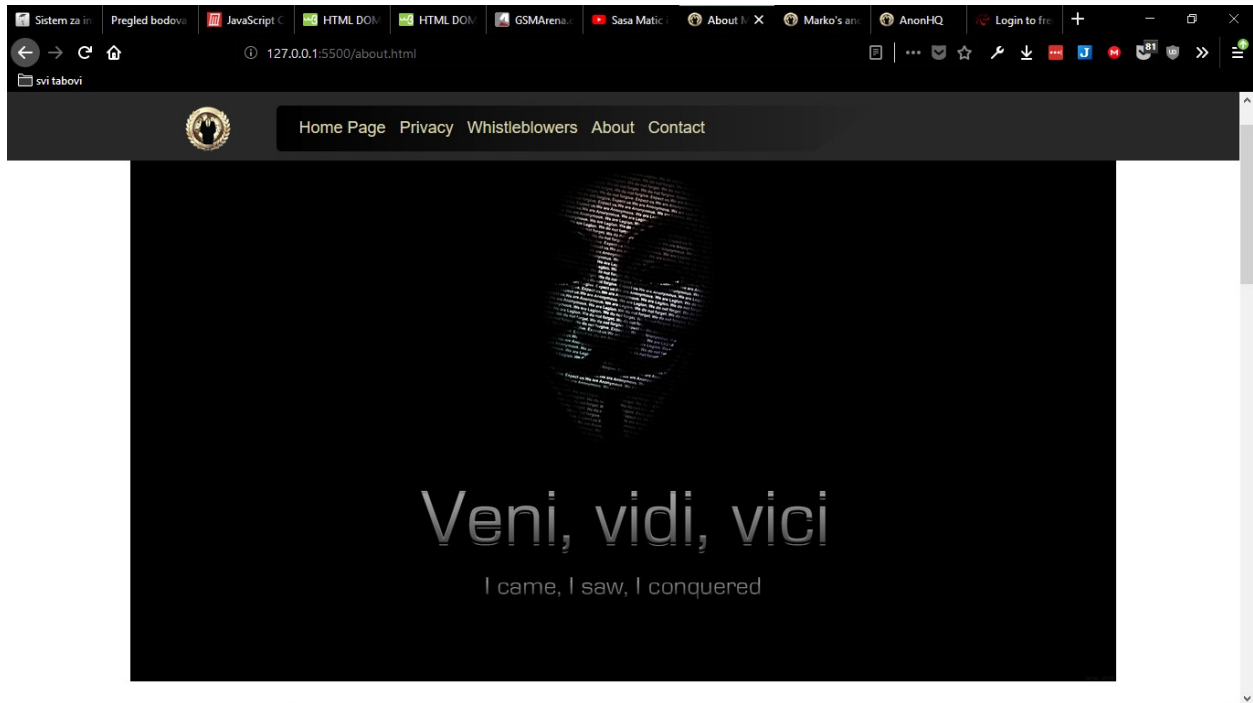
Sistem za in | Pregled bodova | JavaScript C | HTML DOM | HTML DOM | GSMArena. | Sasa Matic | About M × | Marko's an | AnonHQ | Login to fre | +

127.0.0.1:5500/about.html

81

svi tabovi

Home Page Privacy Whistleblowers About Contact

Veni, vidi, vici

I came, I saw, I conquered